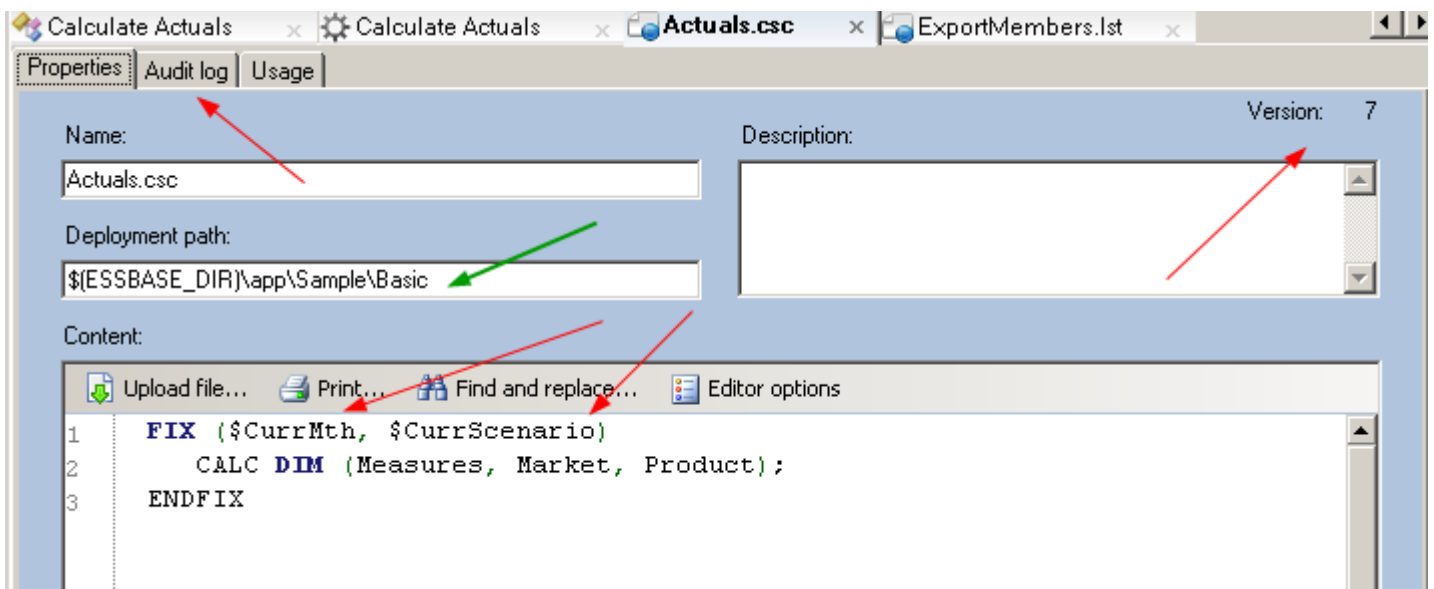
Calculate Actuals × Calculate Actuals × Actuals.csc × ExportMembers.lst ×

Properties Audit log Usage

Version: 7

Name:

Actuals.csc

Description:

Deployment path:

$(ESSBASE_DIR)\app\Sample\Basic

Content:

Upload file... Print... Find and replace... Editor options

1 FIX ($CurrMth, $CurrScenario)
2 CALC DIM (Measures, Market, Product);
3 ENDFIX